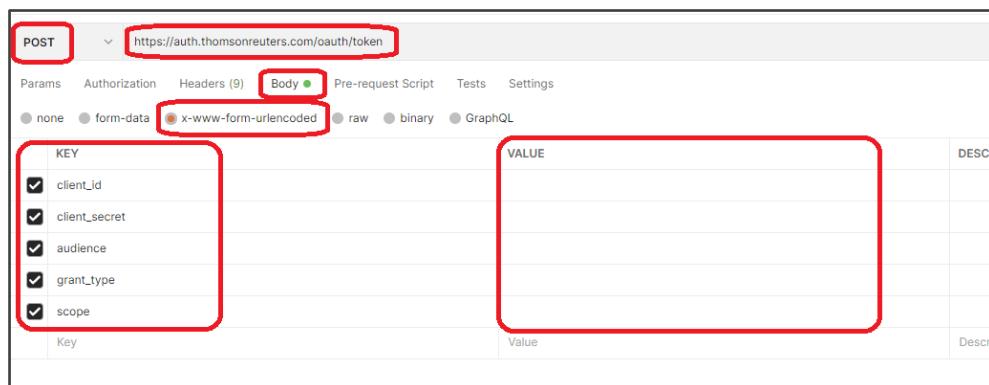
POST https://auth.thomsonreuters.com/oauth/token

Params Authorization Headers (9) Body Pre-request Script Tests Settings

none form-data x-www-form-urlencoded raw binary GraphQL

| KEY | VALUE | DESC |
|---|---|---|
| client_id | | |
| client_secret | | |
| audience | | |
| grant_type | | |
| scope | | |
| Key | Value | Descr |